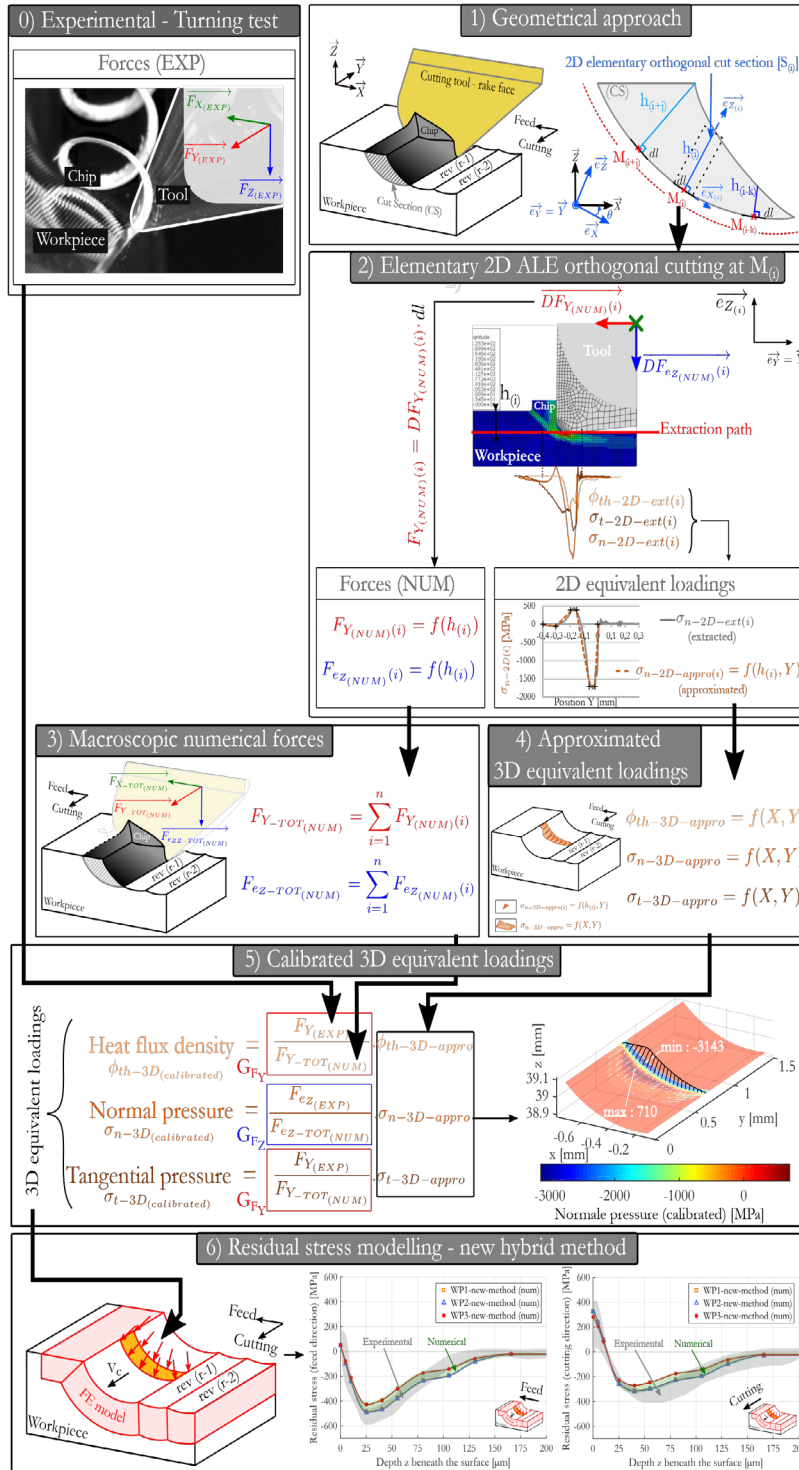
0) Experimental - Turning test

Forces (EXP)

Chip

Tool

Workpiece

$\overrightarrow{F_{X(EXP)}}$ $\overrightarrow{F_{Y(EXP)}}$ $\overrightarrow{F_{Z(EXP)}}$

1) Geometrical approach

$\vec{Z}$ $\vec{Y}$ $\vec{X}$

Cutting tool - rake face

Feed

Cutting

Chip

rev (r-1)

rev (r-2)

Workpiece

Cut Section (CS)

2D elementary orthogonal cut section [S(i)]

(CS)

h(i+1)

h(i)

h(i-k)

M(i+1)

M(i)

M(i-k)

dl

$\overrightarrow{e_{Z(i)}}$ $\overrightarrow{e_{X(i)}}$ $\overrightarrow{e_Y} = \vec{Y}$ $\overrightarrow{e_Z}$ $\overrightarrow{e_X}$ $\theta$

2) Elementary 2D ALE orthogonal cutting at M(i)

$\overrightarrow{DF_{Y(NUM)}(i)}$

$\overrightarrow{e_{Z(i)}}$

$\overrightarrow{e_Y} = \vec{Y}$

$F_{Y(NUM)(i)} = DF_{Y(NUM)(i)} \cdot dl$

Tool

$\overrightarrow{DF_{e_{Z(NUM)}(i)}}$

h(i)

Chip

Extraction path

Workpiece

$\phi_{th-2D-ext(i)}$

$\sigma_{t-2D-ext(i)}$

$\sigma_{n-2D-ext(i)}$

Forces (NUM)

$F_{Y(NUM)(i)} = f(h_{(i)})$

$F_{e_{Z(NUM)}(i)} = f(h_{(i)})$

2D equivalent loadings

$\sigma_{n-2D(i)}$ [MPa]

Position Y [mm]

$-\sigma_{n-2D-ext(i)}$ (extracted)

$\sigma_{n-2D-appro(i)} = f(h_{(i)}, Y)$ (approximated)

3) Macroscopic numerical forces

Feed

Cutting

Chip

rev (r-1)

rev (r-2)

Workpiece

$F_{X-TOT(NUM)}$ $F_{Y-TOT(NUM)}$ $F_{e_{Z}-TOT(NUM)}$

$F_{Y-TOT(NUM)} = \sum_{i=1}^{n} F_{Y(NUM)}(i)$

$F_{e_Z-TOT(NUM)} = \sum_{i=1}^{n} F_{e_Z(NUM)}(i)$

4) Approximated 3D equivalent loadings

Feed

Cutting

Workpiece

$\sigma_{n-2D-appro(i)} = f(h_{(i)}, Y)$

$\sigma_{n-3D-appro} = f(X,Y)$

$\phi_{th-3D-appro} = f(X,Y$

$\sigma_{n-3D-appro} = f(X,Y$

$\sigma_{t-3D-appro} = f(X,Y)$

5) Calibrated 3D equivalent loadings

3D equivalent loadings

Heat flux density $\phi_{th-3D(calibrated)}$ = $\frac{F_{Y(EXP)}}{F_{Y-TOT(NUM)}}$ $G_{F_Y}$ $\cdot \phi_{th-3D-appro}$

Normal pressure $\sigma_{n-3D(calibrated)}$ = $\frac{F_{e_Z(EXP)}}{F_{e_Z-TOT(NUM)}}$ $G_{F_Z}$ $\cdot \sigma_{n-3D-appro}$

Tangential pressure $\sigma_{t-3D(calibrated)}$ = $\frac{F_{Y(EXP)}}{F_{Y-TOT(NUM)}}$ $G_{F_Y}$ $\cdot \sigma_{t-3D-appro}$

min : -3143

max : 710

z [mm]

y [mm]

x [mm]

Normale pressure (calibrated) [MPa]

6) Residual stress modelling - new hybrid method

Feed

Cutting

Vc

FE model

rev (r-1)

rev (r-2)

Workpiece

Residual stress (feed direction) [MPa]

WP1-new-method (num)

WP2-new-method (num)

WP3-new-method (num)

Experimental

Numerical

Feed

Depth z beneath the surface [µm]

Residual stress (cutting direction) [MPa]

WP1-new-method (num)

WP2-new-method (num)

WP3-new-method (num)

Experimental

Numerical

Cutting

Depth z beneath the surface [µm]